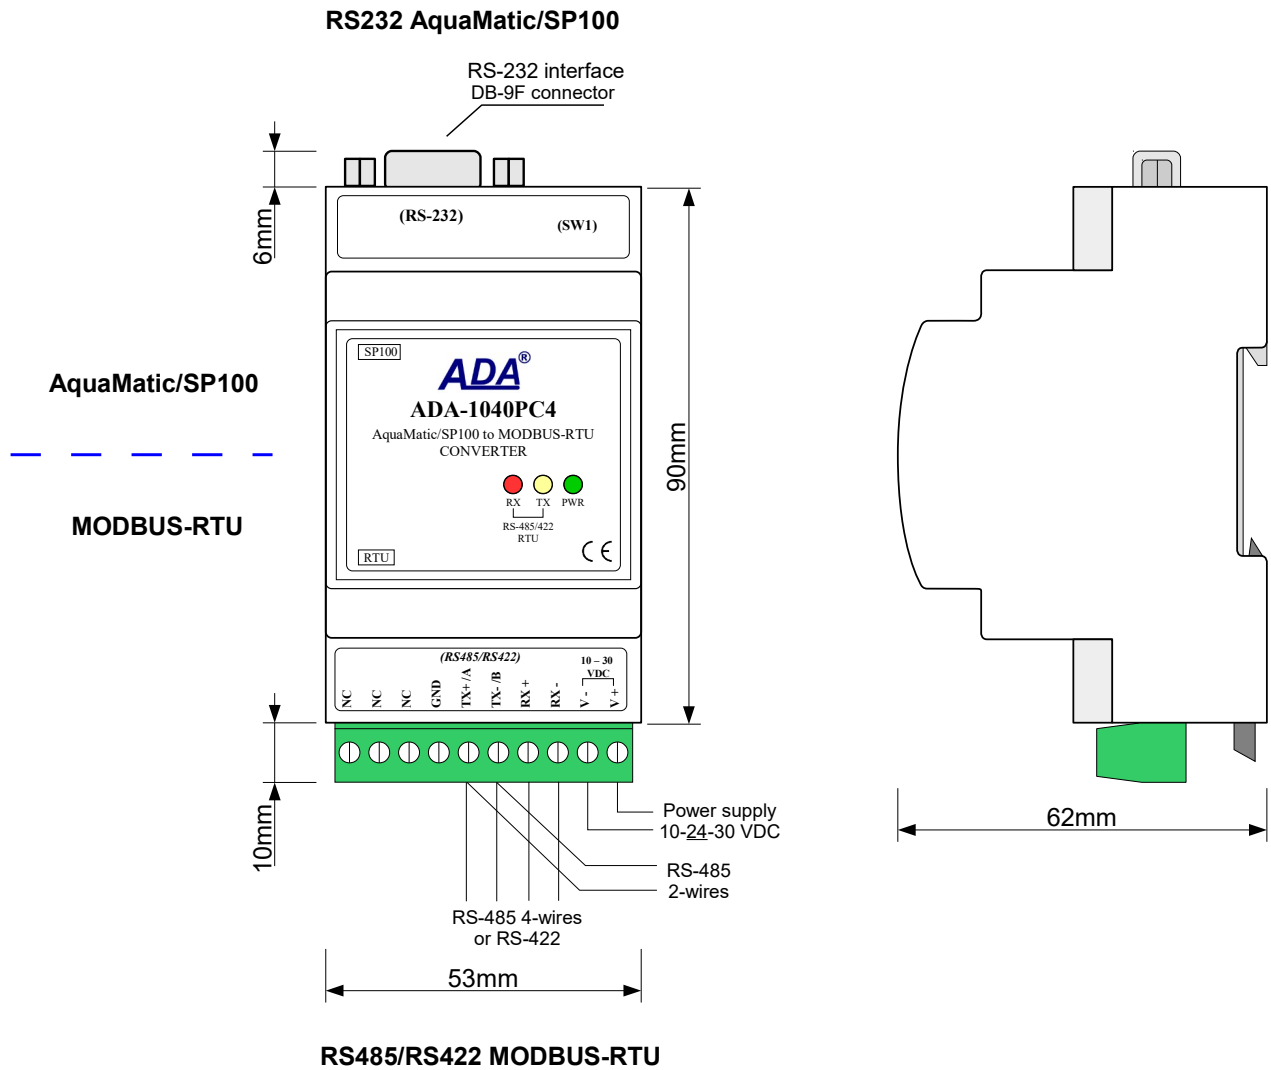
RS232 AquaMatic/SP100

RS-232 interface
DB-9F connector

6mm

(RS-232)

(SW1)

AquaMatic/SP100

MODBUS-RTU

SP100

ADA®

ADA-1040PC4

AquaMatic/SP100 to MODBUS-RTU
CONVERTER

RX TX PWR

RS-485/422
RTU

RTU

CE

90mm

(RS485/RS422)

10 – 30
VDC

NC NC NC GND TX+/A TX-/B RX+ RX- V- V+

10mm

Power supply
10-24-30 VDC

RS-485
2-wires

RS-485 4-wires
or RS-422

53mm

62mm

RS485/RS422 MODBUS-RTU